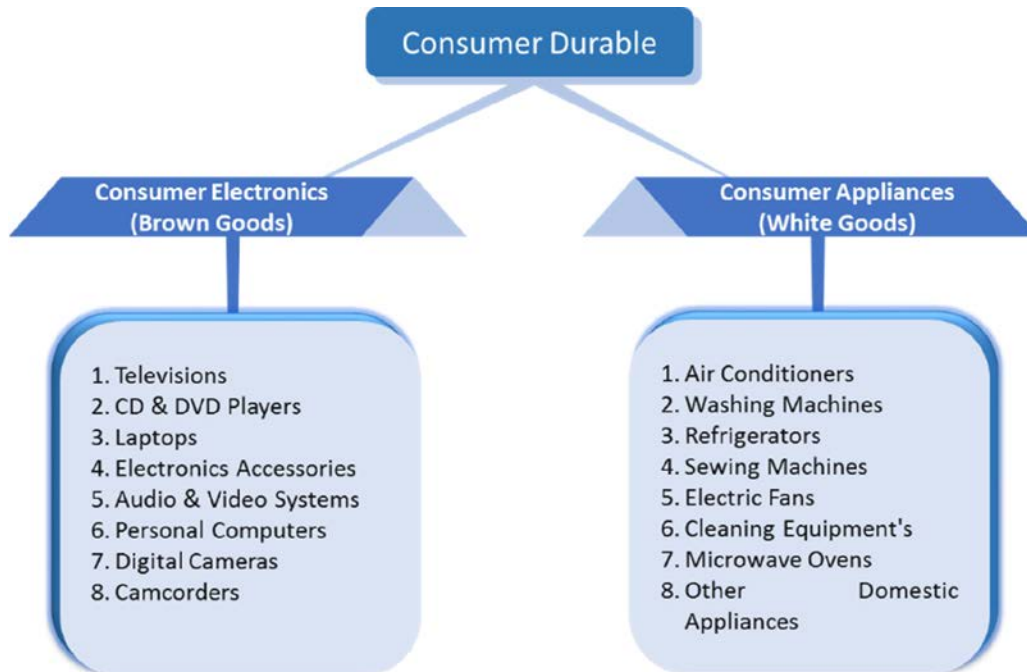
Consumer Durable

Consumer Electronics
(Brown Goods)

1. Televisions
2. CD & DVD Players
3. Laptops
4. Electronics Accessories
5. Audio & Video Systems
6. Personal Computers
7. Digital Cameras
8. Camcorders

Consumer Appliances
(White Goods)

1. Air Conditioners
2. Washing Machines
3. Refrigerators
4. Sewing Machines
5. Electric Fans
6. Cleaning Equipment's
7. Microwave Ovens
8. Other Domestic Appliances